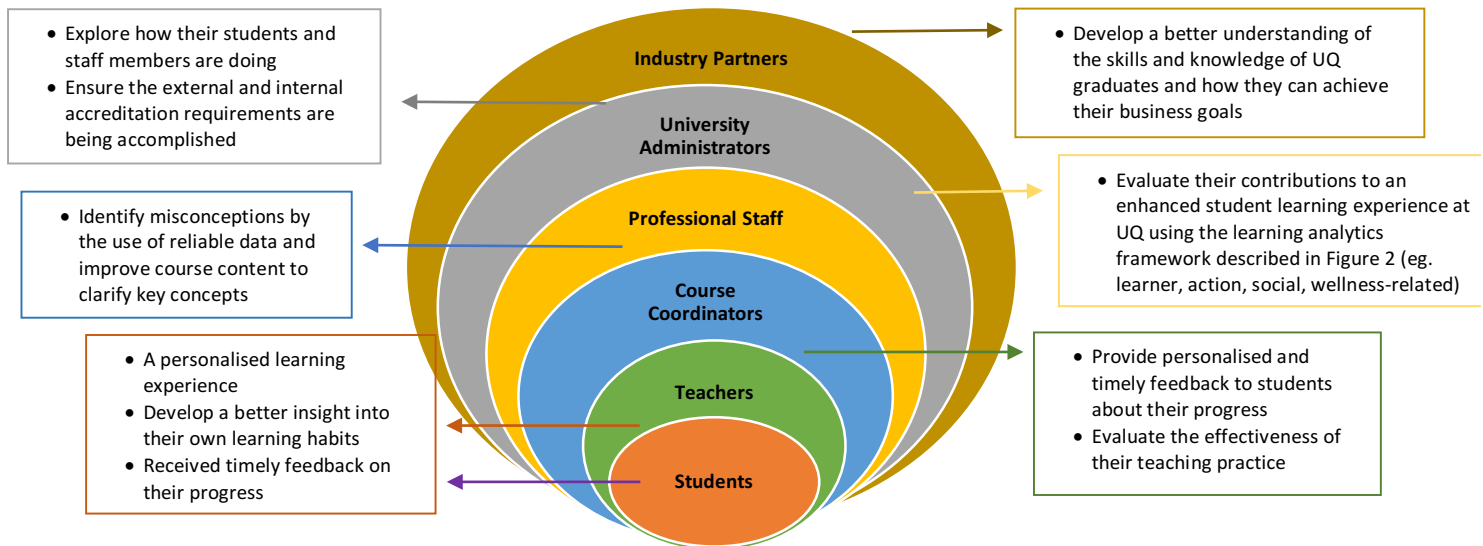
• Explore how their students and staff members are doing
• Ensure the external and internal accreditation requirements are being accomplished

Industry Partners

• Develop a better understanding of the skills and knowledge of UQ graduates and how they can achieve their business goals

University Administrators

• Identify misconceptions by the use of reliable data and improve course content to clarify key concepts

Professional Staff

• Evaluate their contributions to an enhanced student learning experience at UQ using the learning analytics framework described in Figure 2 (eg. learner, action, social, wellness-related)

Course Coordinators

• A personalised learning experience
• Develop a better insight into their own learning habits
• Received timely feedback on their progress

Teachers

• Provide personalised and timely feedback to students about their progress
• Evaluate the effectiveness of their teaching practice

Students